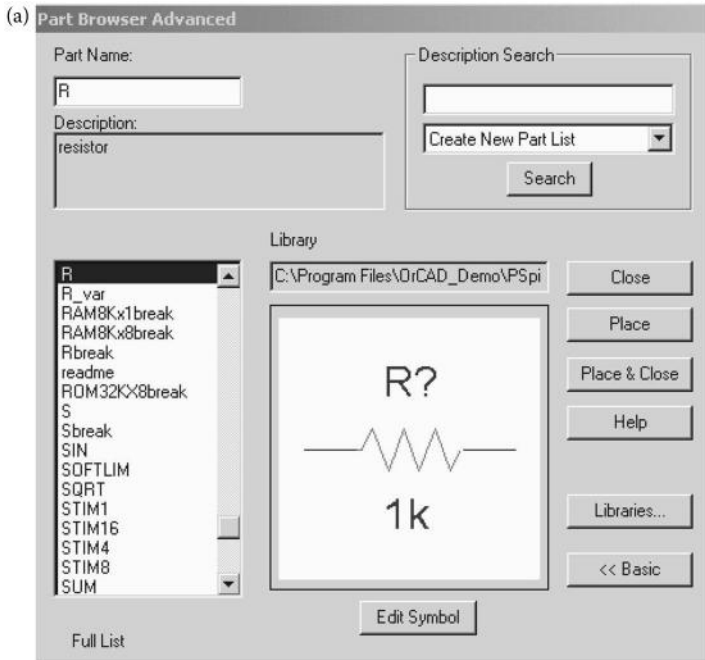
(a) Part Browser Advanced

Part Name:

R

Description:

resistor

Description Search

Create New Part List

Search

Library

C:\Program Files\OrCAD_Demo\PSpi

R
R_var
RAM8Kx1break
RAM8Kx8break
Rbreak
readme
ROM32KX8break
S
Sbreak
SIN
SOFTLIM
SQRT
STIM1
STIM16
STIM4
STIM8
SUM

R?

1k

Close

Place

Place & Close

Help

Libraries...

<< Basic

Edit Symbol

Full List